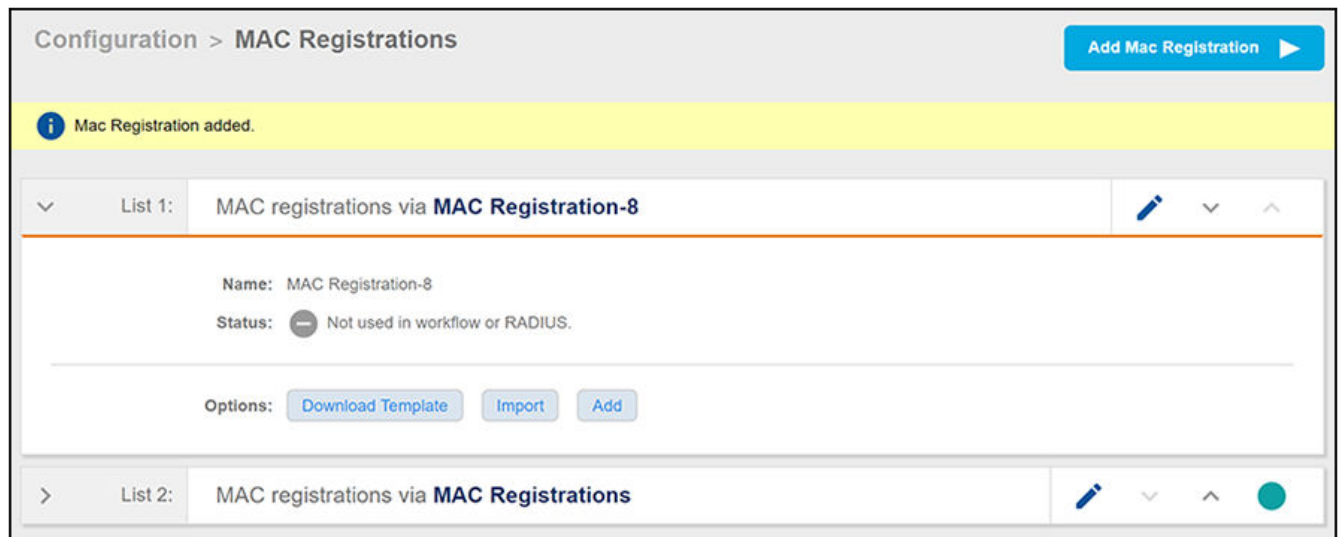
Configuration > MAC Registrations

Add Mac Registration

Mac Registration added.

List 1: MAC registrations via MAC Registration-8

Name: MAC Registration-8

Status: Not used in workflow or RADIUS.

Options: Download Template Import Add

List 2: MAC registrations via MAC Registrations